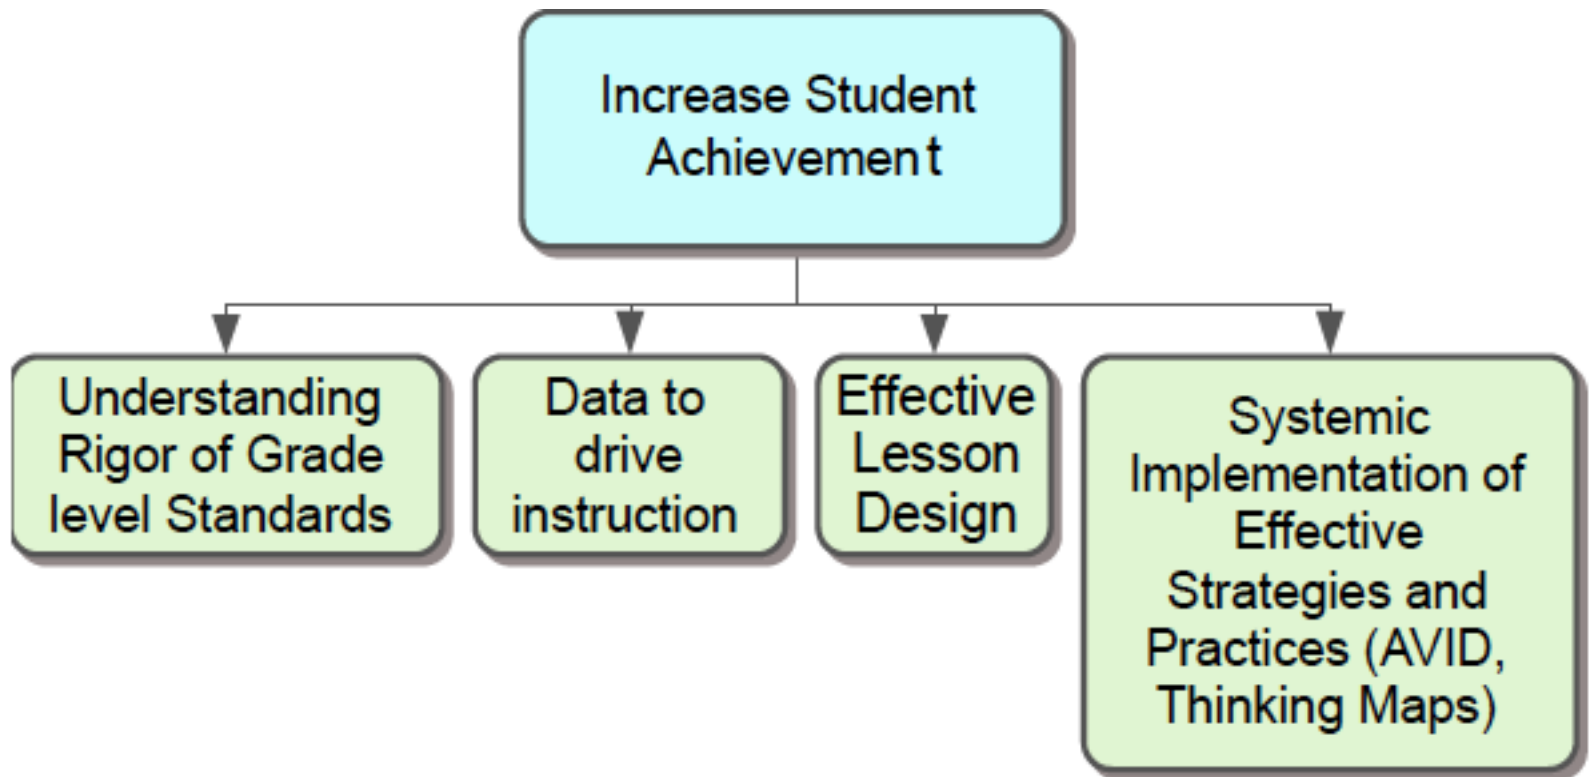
Increase Student Achievement

Understanding Rigor of Grade level Standards

Data to drive instruction

Effective Lesson Design

Systemic Implementation of Effective Strategies and Practices (AVID, Thinking Maps)